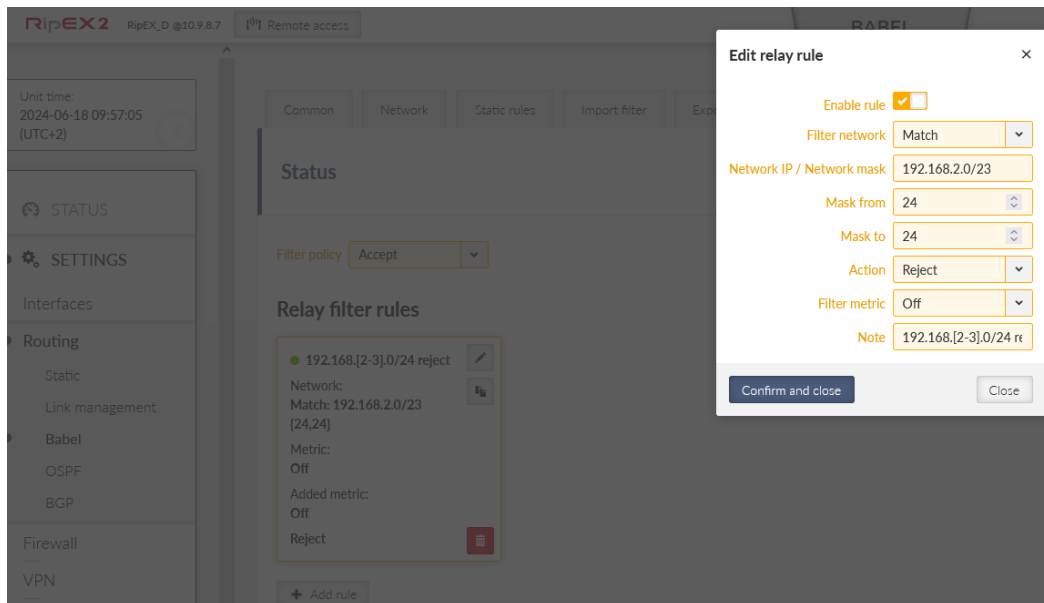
RipEX2 RipEX_D @10.9.8.7 Remote access

BABEL

Unit time:
2024-06-18 09:57:05
(UTC+2)

STATUS

SETTINGS

Interfaces

Routing

Static

Link management

Babel

OSPF

BGP

Firewall

VPN

Common Network Static rules Import filter Exp

Status

Filter policy Accept

Relay filter rules

192.168.[2-3].0/24 reject

Network:
Match: 192.168.2.0/23
[24,24]

Metric:
Off

Added metric:
Off

Reject

Add rule

Edit relay rule

×

Enable rule

Filter network Match

Network IP / Network mask 192.168.2.0/23

Mask from 24

Mask to 24

Action Reject

Filter metric Off

Note 192.168.[2-3].0/24 re

Confirm and close

Close